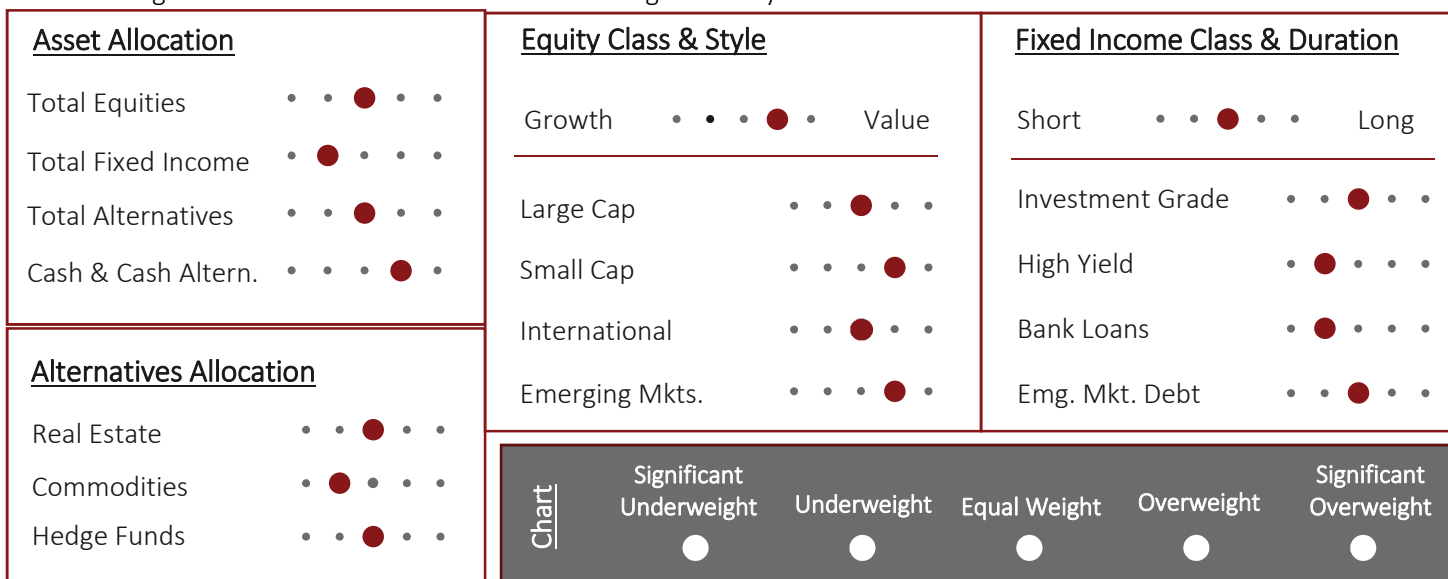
Asset Allocation

Total Equities

Total Fixed Income

Total Alternatives

Cash & Cash Altern.

Alternatives Allocation

Real Estate

Commodities

Hedge Funds

Equity Class & Style

Growth Value

Large Cap

Small Cap

International

Emerging Mkts.

Fixed Income Class & Duration

Short Long

Investment Grade

High Yield

Bank Loans

Emg. Mkt. Debt

Chart

Significant Underweight

Underweight

Equal Weight

Overweight

Significant Overweight